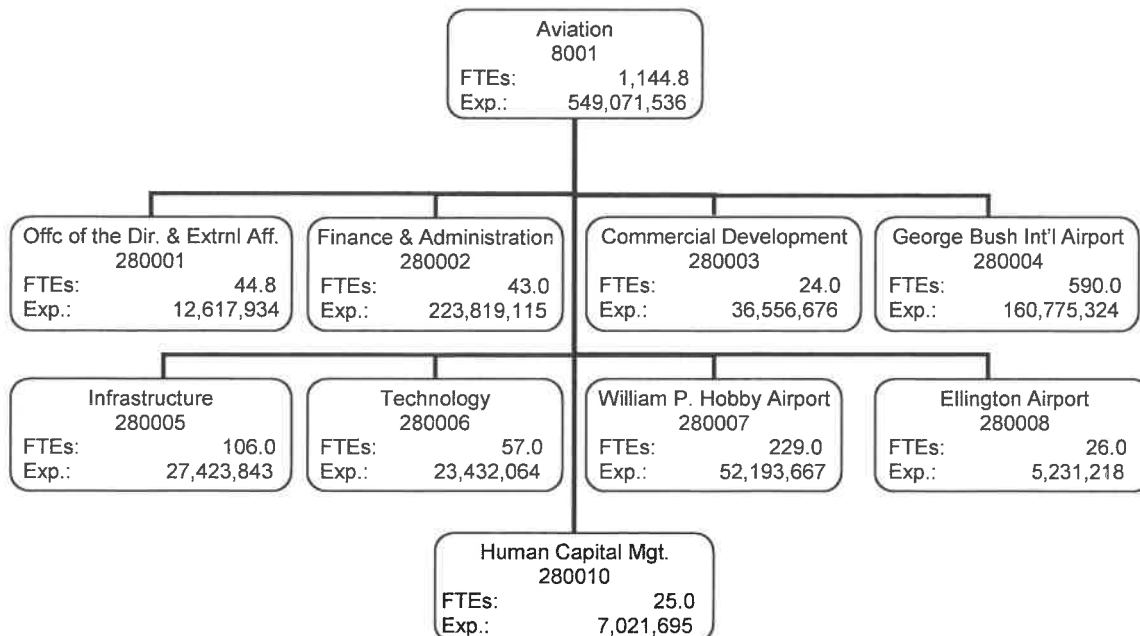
Aviation
8001
FTEs: 1,144.8
Exp.: 549,071,536

Offc of the Dir. & Extrnl Aff.
280001
FTEs: 44.8
Exp.: 12,617,934

Finance & Administration
280002
FTEs: 43.0
Exp.: 223,819,115

Commercial Development
280003
FTEs: 24.0
Exp.: 36,556,676

George Bush Int'l Airport
280004
FTEs: 590.0
Exp.: 160,775,324

Infrastructure
280005
FTEs: 106.0
Exp.: 27,423,843

Technology
280006
FTEs: 57.0
Exp.: 23,432,064

William P. Hobby Airport
280007
FTEs: 229.0
Exp.: 52,193,667

Ellington Airport
280008
FTEs: 26.0
Exp.: 5,231,218

Human Capital Mgt.
280010
FTEs: 25.0
Exp.: 7,021,695